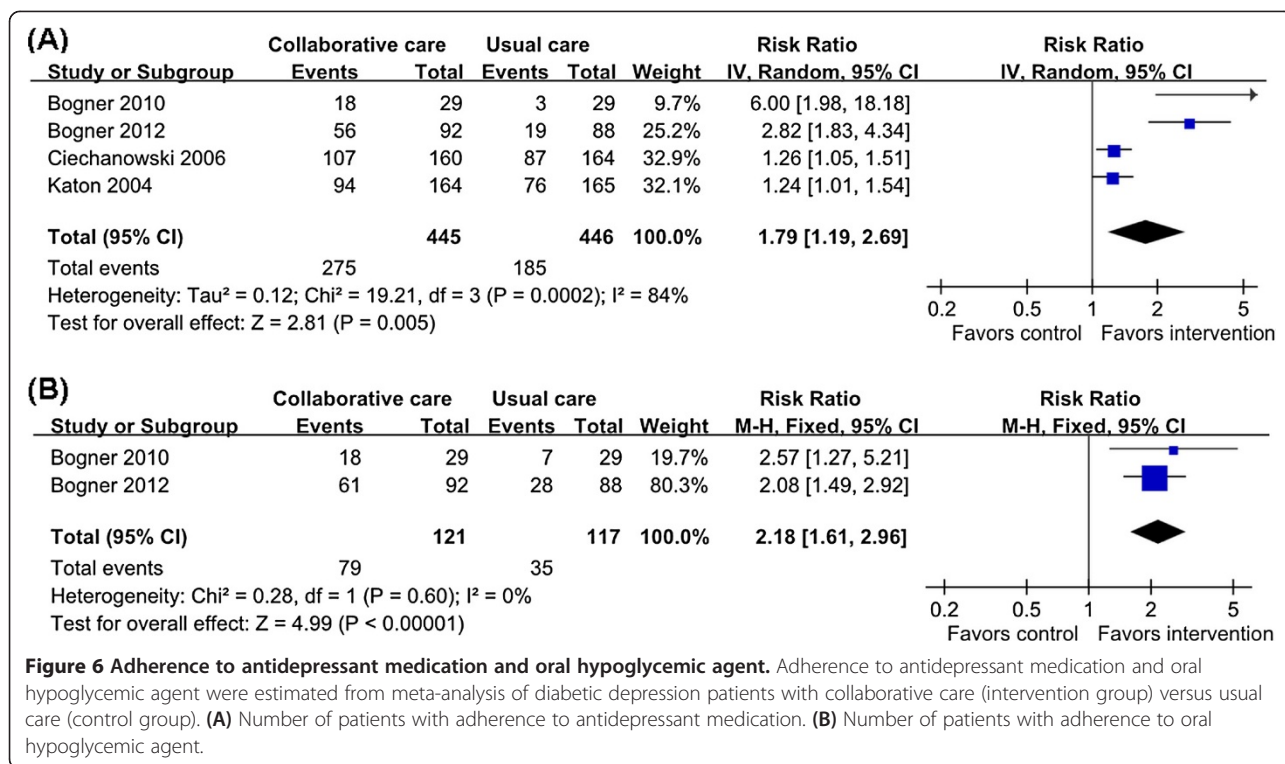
(A)

| Study or Subgroup | Collaborative care Events | Collaborative care Total | Usual care Events | Usual care Total | Weight | Risk Ratio IV, Random, 95% CI |
|---|---|---|---|---|---|---|
| Bogner 2010 | 18 | 29 | 3 | 29 | 9.7% | 6.00 [1.98, 18.18] |
| Bogner 2012 | 56 | 92 | 19 | 88 | 25.2% | 2.82 [1.83, 4.34] |
| Ciechanowski 2006 | 107 | 160 | 87 | 164 | 32.9% | 1.26 [1.05, 1.51] |
| Katon 2004 | 94 | 164 | 76 | 165 | 32.1% | 1.24 [1.01, 1.54] |
| **Total (95% CI)** | | **445** | | **446** | **100.0%** | **1.79 [1.19, 2.69]** |
| Total events | 275 | | 185 | | | |

Heterogeneity: Tau² = 0.12; Chi² = 19.21, df = 3 (P = 0.0002); I² = 84%
Test for overall effect: Z = 2.81 (P = 0.005)

Risk Ratio
IV, Random, 95% CI
0.2 0.5 1 2 5
Favors control Favors intervention

(B)

| Study or Subgroup | Collaborative care Events | Collaborative care Total | Usual care Events | Usual care Total | Weight | Risk Ratio M-H, Fixed, 95% CI |
|---|---|---|---|---|---|---|
| Bogner 2010 | 18 | 29 | 7 | 29 | 19.7% | 2.57 [1.27, 5.21] |
| Bogner 2012 | 61 | 92 | 28 | 88 | 80.3% | 2.08 [1.49, 2.92] |
| **Total (95% CI)** | | **121** | | **117** | **100.0%** | **2.18 [1.61, 2.96]** |
| Total events | 79 | | 35 | | | |

Heterogeneity: Chi² = 0.28, df = 1 (P = 0.60); I² = 0%
Test for overall effect: Z = 4.99 (P < 0.00001)

Risk Ratio
M-H, Fixed, 95% CI
0.2 0.5 1 2 5
Favors control Favors intervention

**Figure 6 Adherence to antidepressant medication and oral hypoglycemic agent.** Adherence to antidepressant medication and oral hypoglycemic agent were estimated from meta-analysis of diabetic depression patients with collaborative care (intervention group) versus usual care (control group). **(A)** Number of patients with adherence to antidepressant medication. **(B)** Number of patients with adherence to oral hypoglycemic agent.